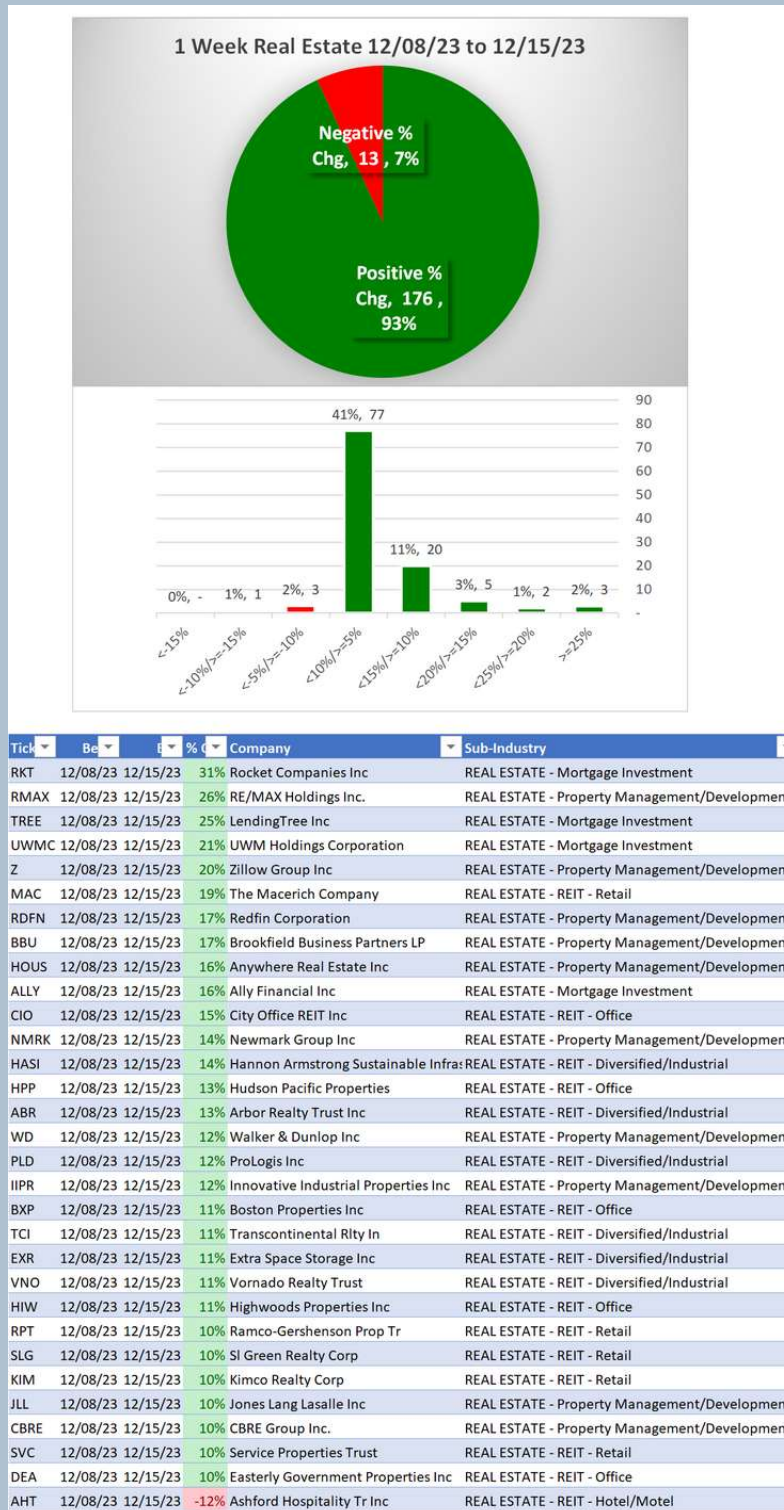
1 Week Real Estate 12/08/23 to 12/15/23

Negative % Chg, 13 , 7%

Positive % Chg, 176 , 93%

90
80
70
60
50
40
30
20
10
-

0%, -
1%, 1
2%, 3
41%, 77
11%, 20
3%, 5
1%, 2
2%, 3

<-15%
<-10%/>=-15%
<-5%/>=-10%
<10%/>=-5%
<15%/>=10%
<20%/>=15%
<25%/>=20%
>=25%

| Tick | Be | E | % C | Company | Sub-Industry |
|---|---|---|---|---|---|
| RKT | 12/08/23 | 12/15/23 | 31% | Rocket Companies Inc | REAL ESTATE - Mortgage Investment |
| RMAX | 12/08/23 | 12/15/23 | 26% | RE/MAX Holdings Inc. | REAL ESTATE - Property Management/Developmen |
| TREE | 12/08/23 | 12/15/23 | 25% | LendingTree Inc | REAL ESTATE - Mortgage Investment |
| UWMC | 12/08/23 | 12/15/23 | 21% | UWM Holdings Corporation | REAL ESTATE - Mortgage Investment |
| Z | 12/08/23 | 12/15/23 | 20% | Zillow Group Inc | REAL ESTATE - Property Management/Developmen |
| MAC | 12/08/23 | 12/15/23 | 19% | The Macerich Company | REAL ESTATE - REIT - Retail |
| RDFN | 12/08/23 | 12/15/23 | 17% | Redfin Corporation | REAL ESTATE - Property Management/Developmen |
| BBU | 12/08/23 | 12/15/23 | 17% | Brookfield Business Partners LP | REAL ESTATE - Property Management/Developmen |
| HOUS | 12/08/23 | 12/15/23 | 16% | Anywhere Real Estate Inc | REAL ESTATE - Property Management/Developmen |
| ALLY | 12/08/23 | 12/15/23 | 16% | Ally Financial Inc | REAL ESTATE - Mortgage Investment |
| CIO | 12/08/23 | 12/15/23 | 15% | City Office REIT Inc | REAL ESTATE - REIT - Office |
| NMRK | 12/08/23 | 12/15/23 | 14% | Newmark Group Inc | REAL ESTATE - Property Management/Developmen |
| HASI | 12/08/23 | 12/15/23 | 14% | Hannon Armstrong Sustainable Infras | REAL ESTATE - REIT - Diversified/Industrial |
| HPP | 12/08/23 | 12/15/23 | 13% | Hudson Pacific Properties | REAL ESTATE - REIT - Office |
| ABR | 12/08/23 | 12/15/23 | 13% | Arbor Realty Trust Inc | REAL ESTATE - REIT - Diversified/Industrial |
| WD | 12/08/23 | 12/15/23 | 12% | Walker & Dunlop Inc | REAL ESTATE - Property Management/Developmen |
| PLD | 12/08/23 | 12/15/23 | 12% | ProLogis Inc | REAL ESTATE - REIT - Diversified/Industrial |
| IIPR | 12/08/23 | 12/15/23 | 12% | Innovative Industrial Properties Inc | REAL ESTATE - Property Management/Developmen |
| BXP | 12/08/23 | 12/15/23 | 11% | Boston Properties Inc | REAL ESTATE - REIT - Office |
| TCI | 12/08/23 | 12/15/23 | 11% | Transcontinental Rlty In | REAL ESTATE - REIT - Diversified/Industrial |
| EXR | 12/08/23 | 12/15/23 | 11% | Extra Space Storage Inc | REAL ESTATE - REIT - Diversified/Industrial |
| VNO | 12/08/23 | 12/15/23 | 11% | Vornado Realty Trust | REAL ESTATE - REIT - Diversified/Industrial |
| HIW | 12/08/23 | 12/15/23 | 11% | Highwoods Properties Inc | REAL ESTATE - REIT - Office |
| RPT | 12/08/23 | 12/15/23 | 10% | Ramco-Gershenson Prop Tr | REAL ESTATE - REIT - Retail |
| SLG | 12/08/23 | 12/15/23 | 10% | Sl Green Realty Corp | REAL ESTATE - REIT - Retail |
| KIM | 12/08/23 | 12/15/23 | 10% | Kimco Realty Corp | REAL ESTATE - REIT - Retail |
| JLL | 12/08/23 | 12/15/23 | 10% | Jones Lang Lasalle Inc | REAL ESTATE - Property Management/Developmen |
| CBRE | 12/08/23 | 12/15/23 | 10% | CBRE Group Inc. | REAL ESTATE - Property Management/Developmen |
| SVC | 12/08/23 | 12/15/23 | 10% | Service Properties Trust | REAL ESTATE - REIT - Retail |
| DEA | 12/08/23 | 12/15/23 | 10% | Easterly Government Properties Inc | REAL ESTATE - REIT - Office |
| AHT | 12/08/23 | 12/15/23 | -12% | Ashford Hospitality Tr Inc | REAL ESTATE - REIT - Hotel/Motel |